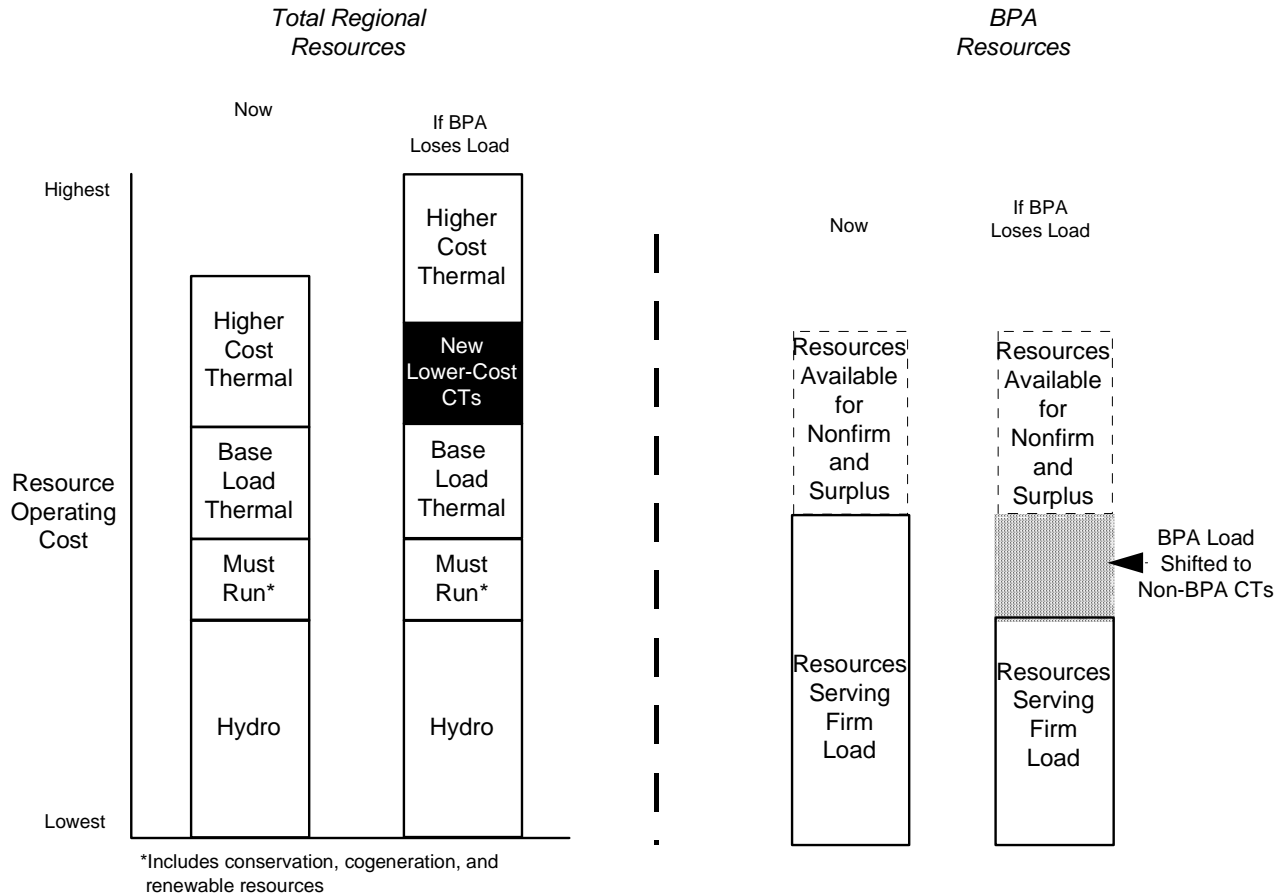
Total Regional Resources

BPA Resources

Now

If BPA Loses Load

Highest

Resource Operating Cost

Lowest

Higher Cost Thermal

Base Load Thermal

Must Run*

Hydro

Higher Cost Thermal

New Lower-Cost CTs

Base Load Thermal

Must Run*

Hydro

*Includes conservation, cogeneration, and renewable resources

Now

If BPA Loses Load

Resources Available for Nonfirm and Surplus

Resources Serving Firm Load

Resources Available for Nonfirm and Surplus

BPA Load Shifted to Non-BPA CTs

Resources Serving Firm Load